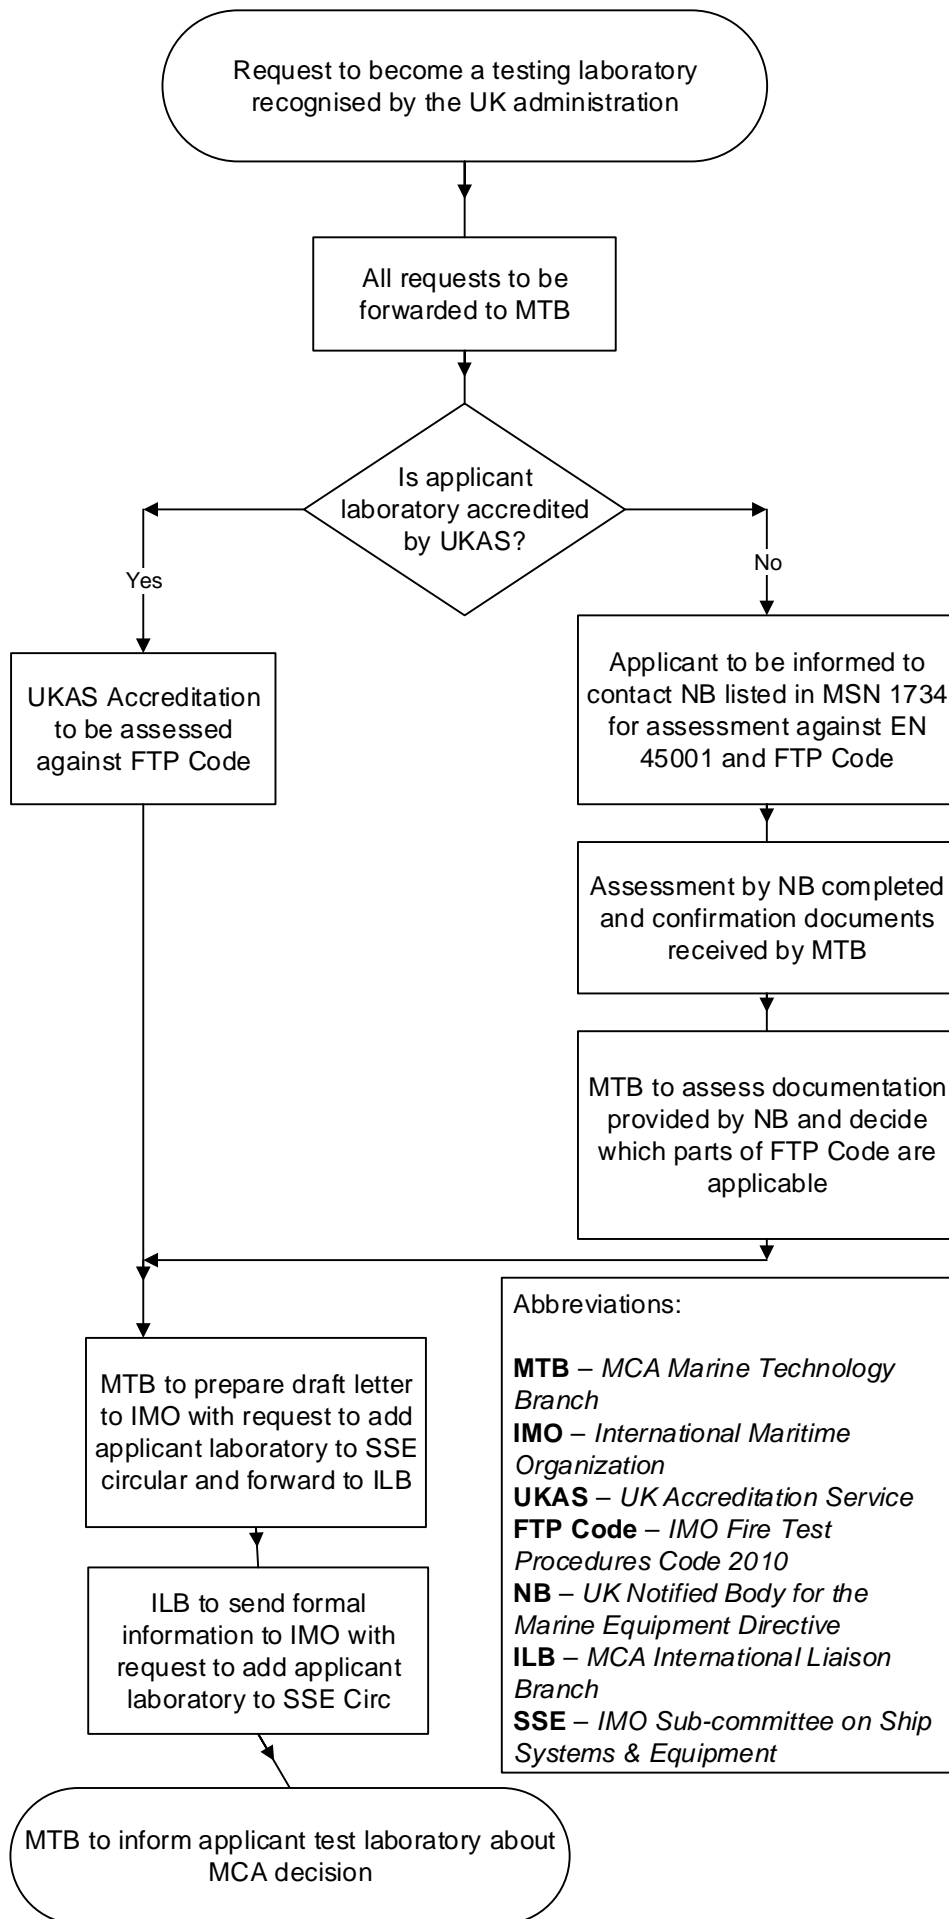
Request to become a testing laboratory recognised by the UK administration

All requests to be forwarded to MTB

Is applicant laboratory accredited by UKAS?

Yes

No

UKAS Accreditation to be assessed against FTP Code

Applicant to be informed to contact NB listed in MSN 1734 for assessment against EN 45001 and FTP Code

Assessment by NB completed and confirmation documents received by MTB

MTB to assess documentation provided by NB and decide which parts of FTP Code are applicable

Abbreviations:

**MTB** – *MCA Marine Technology Branch*
**IMO** – *International Maritime Organization*
**UKAS** – *UK Accreditation Service*
**FTP Code** – *IMO Fire Test Procedures Code 2010*
**NB** – *UK Notified Body for the Marine Equipment Directive*
**ILB** – *MCA International Liaison Branch*
**SSE** – *IMO Sub-committee on Ship Systems & Equipment*

MTB to prepare draft letter to IMO with request to add applicant laboratory to SSE circular and forward to ILB

ILB to send formal information to IMO with request to add applicant laboratory to SSE Circ

MTB to inform applicant test laboratory about MCA decision